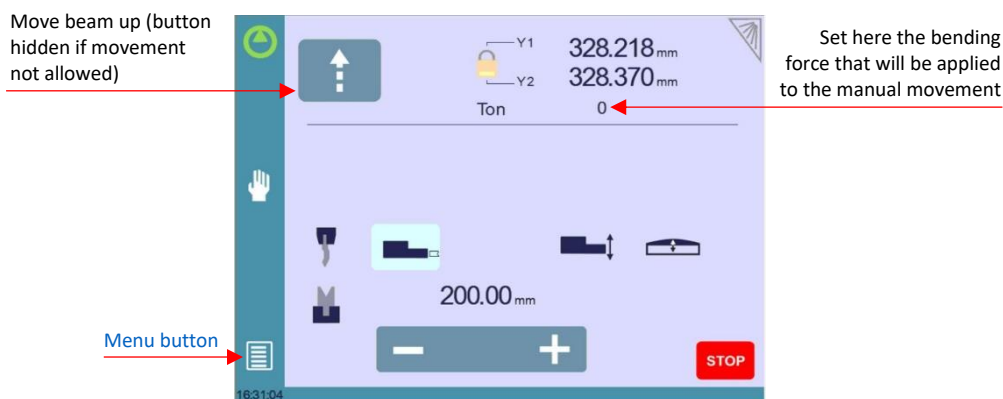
Move beam up (button hidden if movement not allowed)

Y1 328.218 mm

Y2 328.370 mm

Ton 0

Set here the bending force that will be applied to the manual movement

200.00 mm

Menu button

STOP

16:31:04